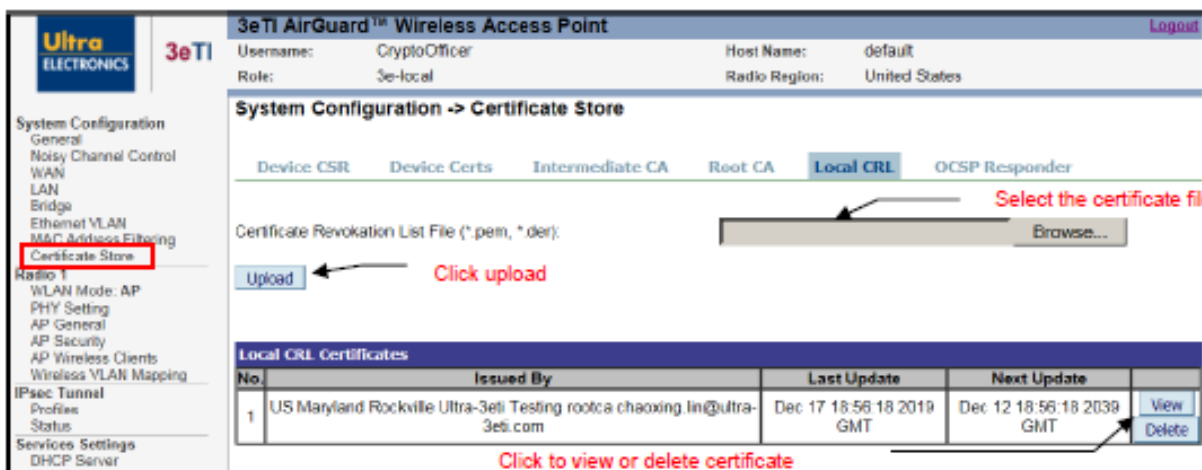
Ultra ELECTRONICS 3eTI

3eTI AirGuard™ Wireless Access Point

Logout

Username: CryptoOfficer
Role: 3e-local
Host Name: default
Radio Region: United States

System Configuration
General
Noisy Channel Control
WAN
LAN
Bridge
Ethernet VLAN
MAC Address Filtering
Certificate Store
Radio 1
WLAN Mode: AP
PHY Setting
AP General
AP Security
AP Wireless Clients
Wireless VLAN Mapping
IPsec Tunnel
Profiles
Status
Services Settings
DHCP Server

System Configuration -> Certificate Store

Device CSR | Device Certs | Intermediate CA | Root CA | Local CRL | OCSP Responder

Select the certificate fil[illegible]

Certificate Revokation List File (*.pem, *.der):

Browse...

Upload

Click upload

Local CRL Certificates

| No. | Issued By | Last Update | Next Update | |
|---|---|---|---|---|
| 1 | US Maryland Rockville Ultra-3eti Testing rootca chaoxing.lin@ultra-3eti.com | Dec 17 18:56:18 2019 GMT | Dec 12 18:56:18 2039 GMT | View Delete |

Click to view or delete certificate